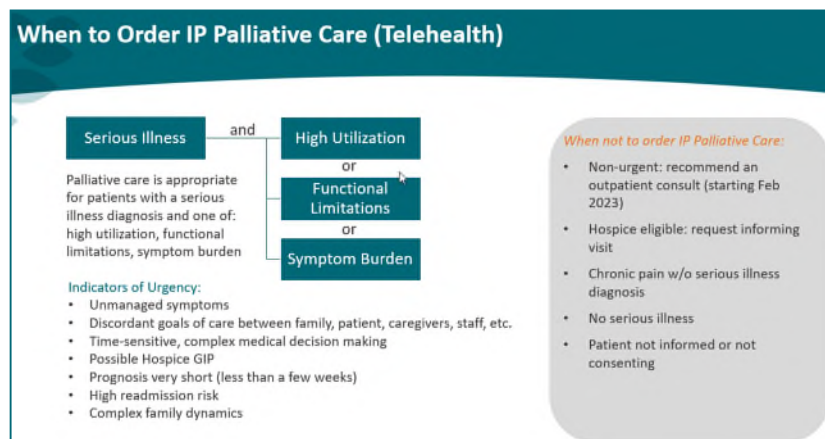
When to Order IP Palliative Care (Telehealth)

Serious Illness

and

High Utilization

or

Functional Limitations

or

Symptom Burden

Palliative care is appropriate for patients with a serious illness diagnosis and one of: high utilization, functional limitations, symptom burden

Indicators of Urgency:
- Unmanaged symptoms
- Discordant goals of care between family, patient, caregivers, staff, etc.
- Time-sensitive, complex medical decision making
- Possible Hospice GIP
- Prognosis very short (less than a few weeks)
- High readmission risk
- Complex family dynamics

When not to order IP Palliative Care:
- Non-urgent: recommend an outpatient consult (starting Feb 2023)
- Hospice eligible: request informing visit
- Chronic pain w/o serious illness diagnosis
- No serious illness
- Patient not informed or not consenting